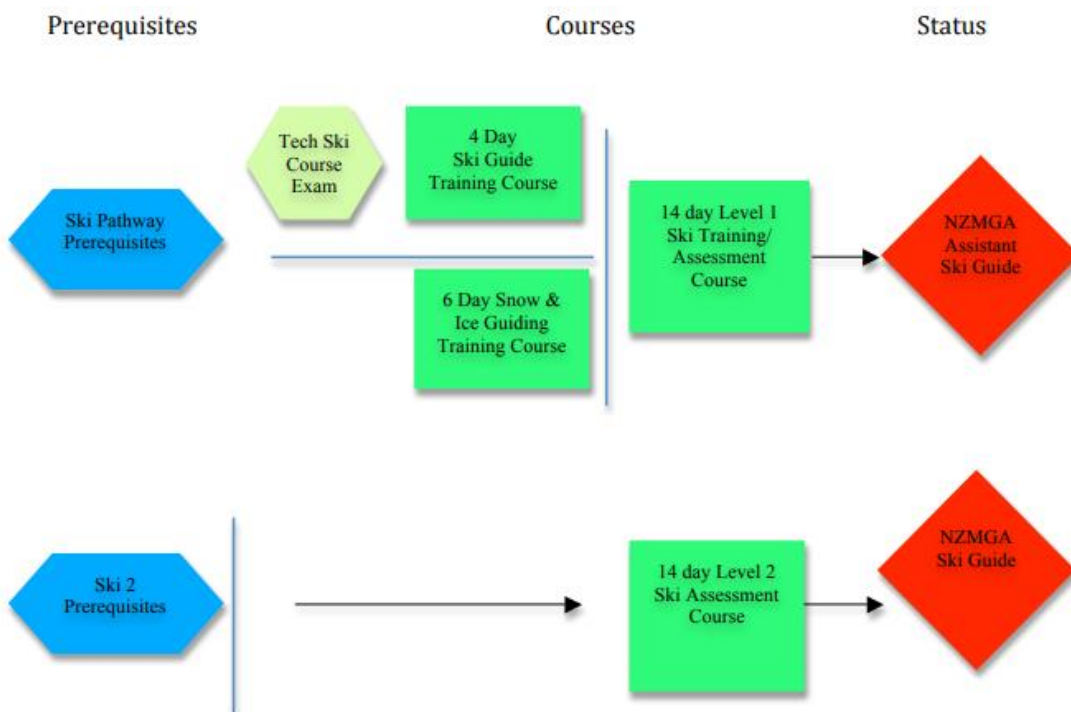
Prerequisites

Courses

Status

Tech Ski Course Exam

4 Day Ski Guide Training Course

Ski Pathway Prerequisites

14 day Level 1 Ski Training/ Assessment Course

NZMGA Assistant Ski Guide

6 Day Snow & Ice Guiding Training Course

Ski 2 Prerequisites

14 day Level 2 Ski Assessment Course

NZMGA Ski Guide